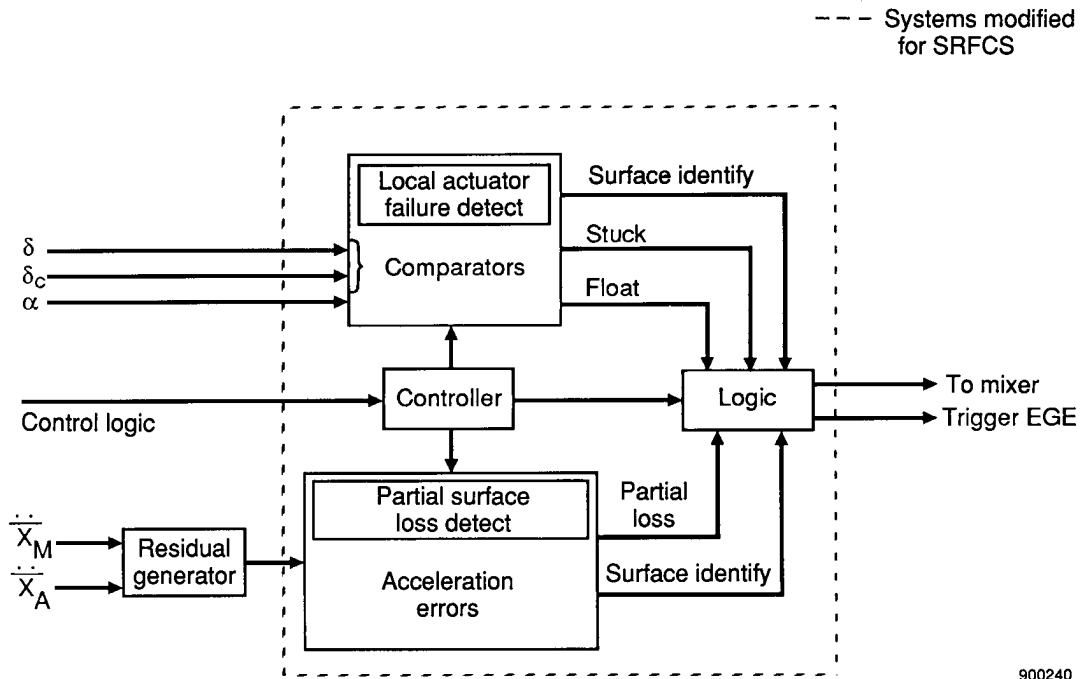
- - - Systems modified for SRFCS

Local actuator failure detect

Comparators

Surface identify

Stuck

Float

$\delta$

$\delta_c$

$\alpha$

Controller

Control logic

Logic

To mixer

Trigger EGE

Partial surface loss detect

Acceleration errors

Partial loss

Surface identify

$\overline{\ddot{X}}_M$

$\overline{\ddot{X}}_A$

Residual generator

900240